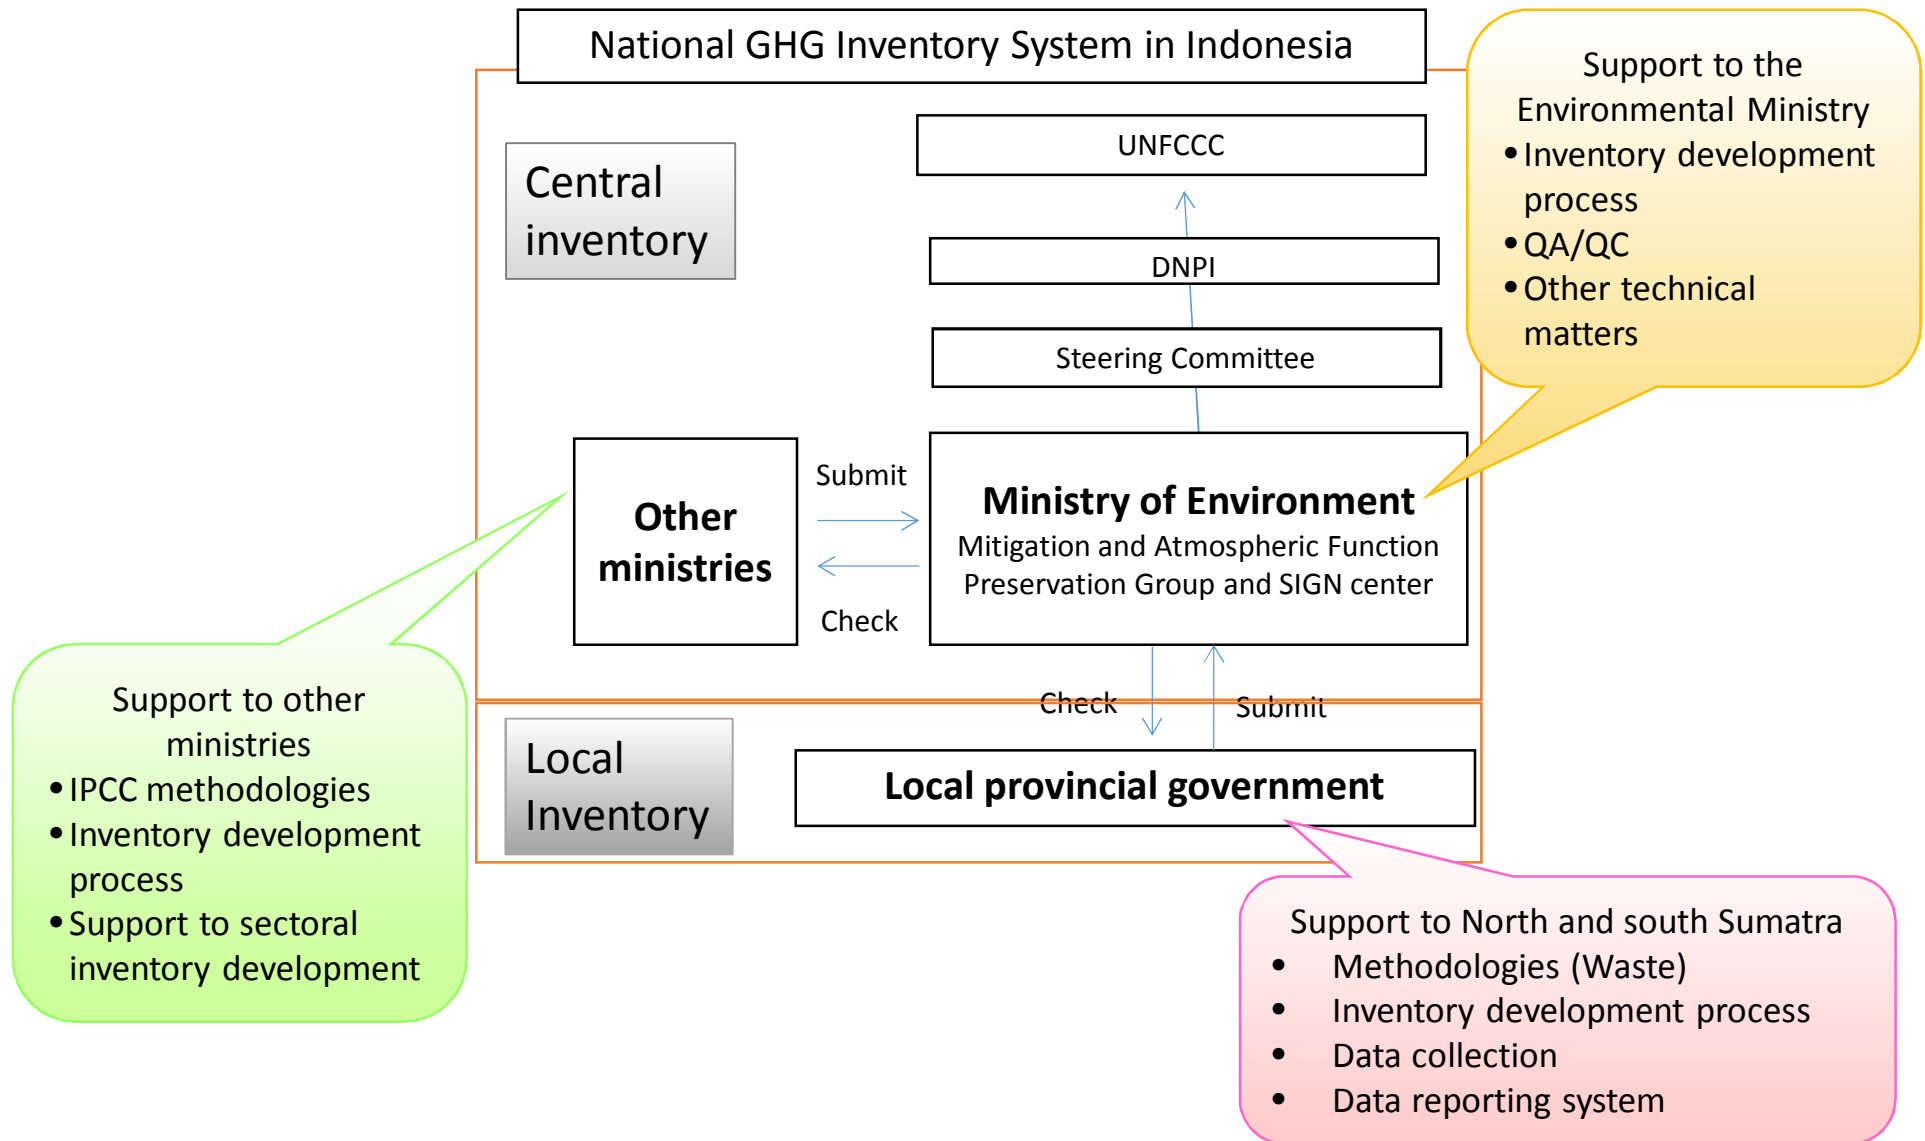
National GHG Inventory System in Indonesia

Central inventory

UNFCCC

DNPI

Steering Committee

Support to the Environmental Ministry
• Inventory development process
• QA/QC
• Other technical matters

Other ministries

Submit

Check

Ministry of Environment
Mitigation and Atmospheric Function Preservation Group and SIGN center

Check

Submit

Support to other ministries
• IPCC methodologies
• Inventory development process
• Support to sectoral inventory development

Local Inventory

Local provincial government

Support to North and south Sumatra
• Methodologies (Waste)
• Inventory development process
• Data collection
• Data reporting system